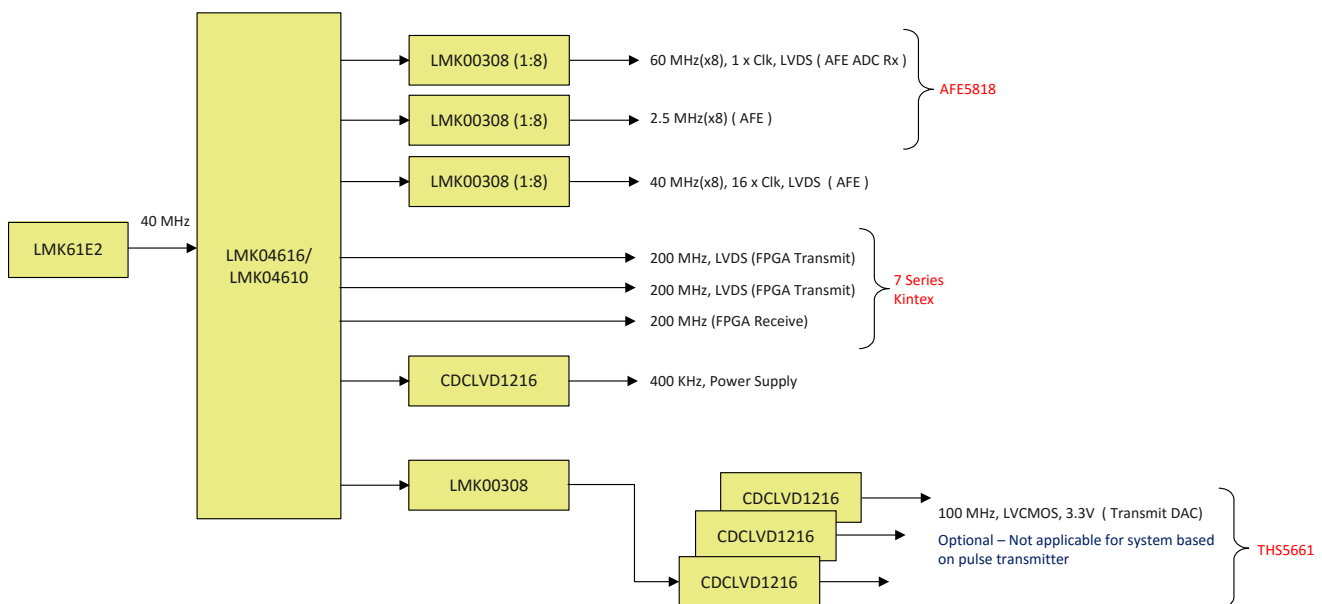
LMK61E2

40 MHz

LMK04616/ LMK04610

LMK00308 (1:8)

60 MHz(x8), 1 x Clk, LVDS ( AFE ADC Rx )

LMK00308 (1:8)

2.5 MHz(x8) ( AFE )

AFE5818

LMK00308 (1:8)

40 MHz(x8), 16 x Clk, LVDS ( AFE )

200 MHz, LVDS (FPGA Transmit)

200 MHz, LVDS (FPGA Transmit)

200 MHz (FPGA Receive)

7 Series Kintex

CDCLVD1216

400 KHz, Power Supply

LMK00308

CDCLVD1216

CDCLVD1216

CDCLVD1216

100 MHz, LVCMOS, 3.3V ( Transmit DAC)

Optional – Not applicable for system based on pulse transmitter

THS5661